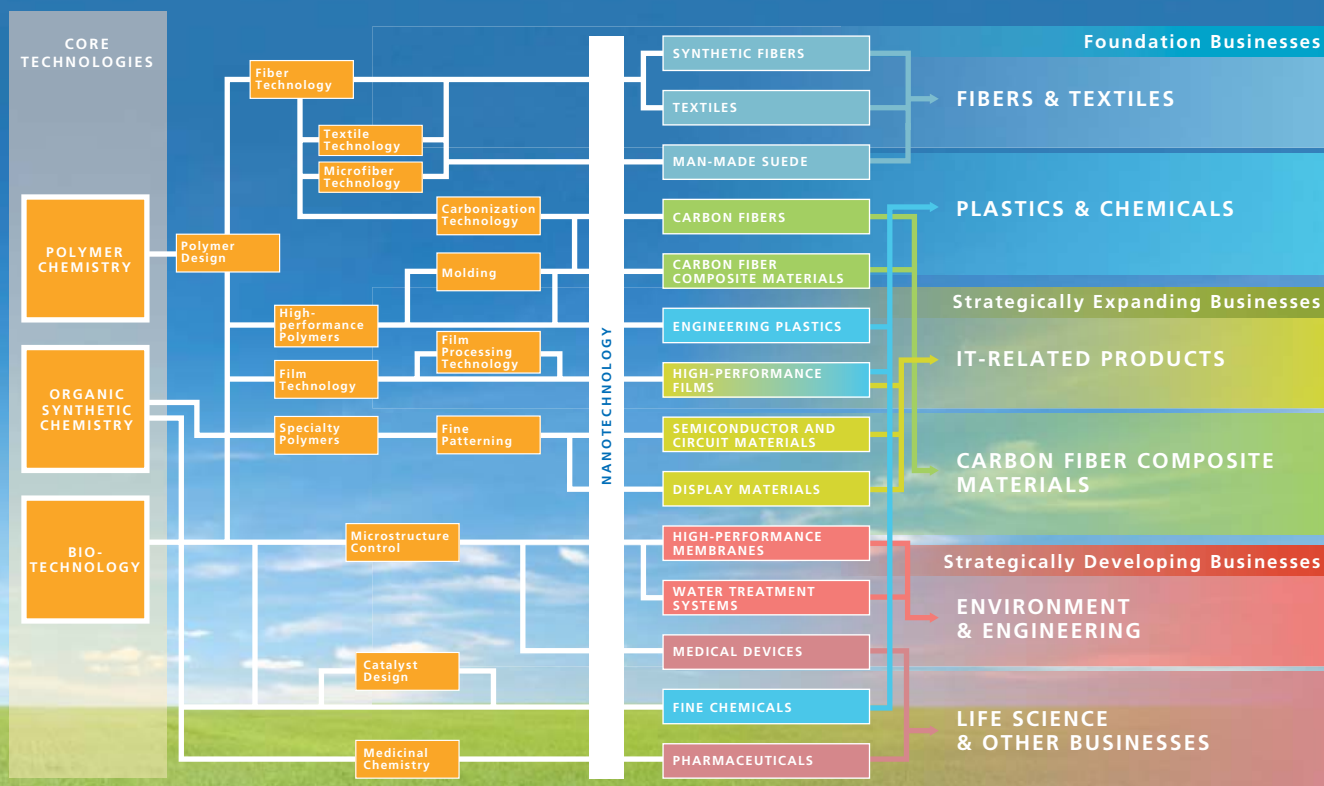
CORE TECHNOLOGIES

POLYMER CHEMISTRY

ORGANIC SYNTHETIC CHEMISTRY

BIO-TECHNOLOGY

Fiber Technology

Textile Technology

Microfiber Technology

Carbonization Technology

Polymer Design

Molding

High-performance Polymers

Film Technology

Film Processing Technology

Specialty Polymers

Fine Patterning

Microstructure Control

Catalyst Design

Medicinal Chemistry

NANOTECHNOLOGY

SYNTHETIC FIBERS

TEXTILES

MAN-MADE SUEDE

CARBON FIBERS

CARBON FIBER COMPOSITE MATERIALS

ENGINEERING PLASTICS

HIGH-PERFORMANCE FILMS

SEMICONDUCTOR AND CIRCUIT MATERIALS

DISPLAY MATERIALS

HIGH-PERFORMANCE MEMBRANES

WATER TREATMENT SYSTEMS

MEDICAL DEVICES

FINE CHEMICALS

PHARMACEUTICALS

Foundation Businesses

FIBERS & TEXTILES

PLASTICS & CHEMICALS

Strategically Expanding Businesses

IT-RELATED PRODUCTS

CARBON FIBER COMPOSITE MATERIALS

Strategically Developing Businesses

ENVIRONMENT & ENGINEERING

LIFE SCIENCE & OTHER BUSINESSES